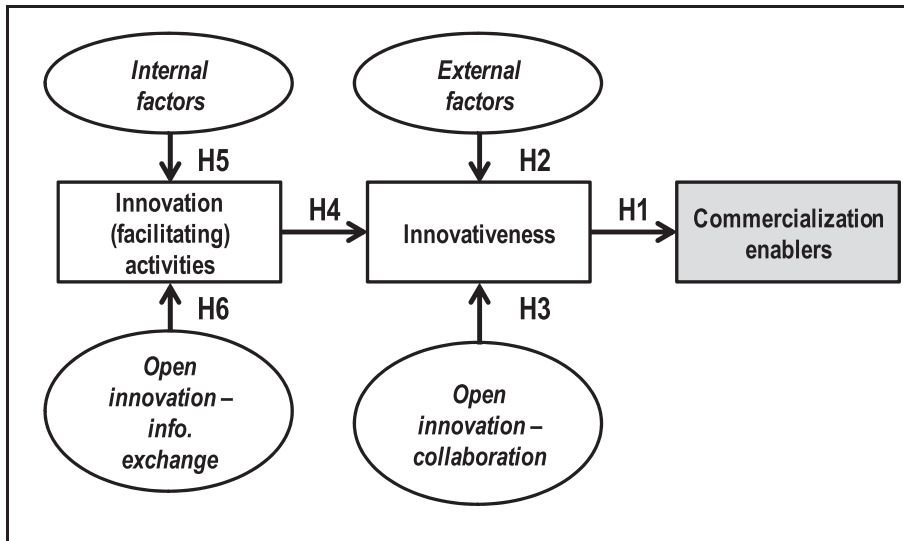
Internal factors

External factors

H5

H2

Innovation (facilitating) activities

H4

Innovativeness

H1

Commercialization enablers

H6

H3

Open innovation – info. exchange

Open innovation – collaboration